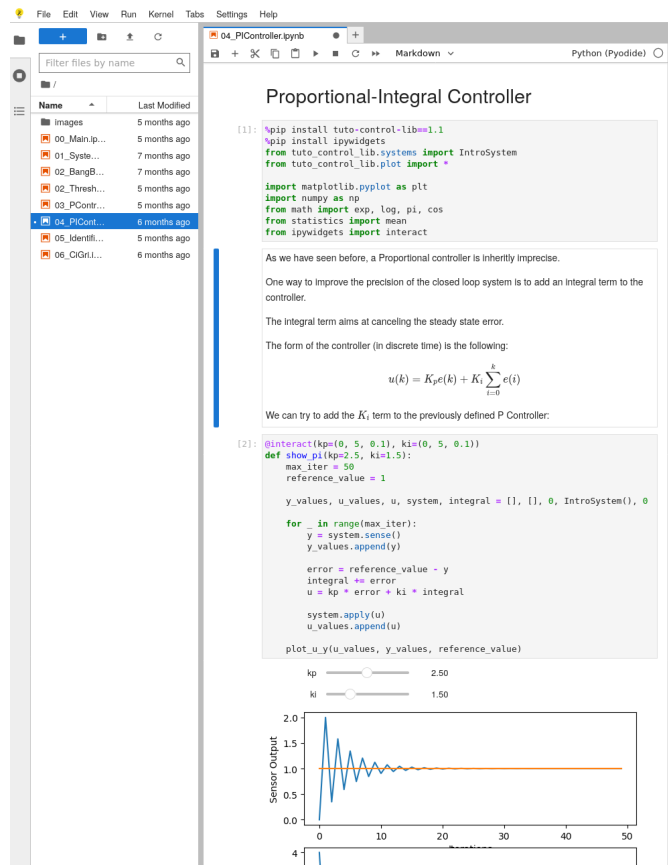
File Edit View Run Kernel Tabs Settings Help

+

Filter files by name

/

| Name | Last Modified |
|---|---|
| images | 5 months ago |
| 00_Main.ip... | 5 months ago |
| 01_Syste... | 7 months ago |
| 02_BangB... | 7 months ago |
| 02_Thresh... | 5 months ago |
| 03_PContr... | 5 months ago |
| 04_PICont... | 6 months ago |
| 05_Identifi... | 5 months ago |
| 06_CiGri.I... | 6 months ago |

04_PIController.ipynb

Markdown

Python (Pyodide)

Proportional-Integral Controller

[1]: %pip install tuto-control-lib==1.1
%pip install ipywidgets
from tuto_control_lib.systems import IntroSystem
from tuto_control_lib.plot import *

import matplotlib.pyplot as plt
import numpy as np
from math import exp, log, pi, cos
from statistics import mean
from ipywidgets import interact

As we have seen before, a Proportional controller is inheritly imprecise.

One way to improve the precision of the closed loop system is to add an integral term to the controller.

The integral term aims at canceling the steady state error.

The form of the controller (in discrete time) is the following:

$u(k) = K_p e(k) + K_i \sum_{i=0}^{k} e(i)$

We can try to add the $K_i$ term to the previously defined P Controller:

[2]: @interact(kp=(0, 5, 0.1), ki=(0, 5, 0.1))
def show_pi(kp=2.5, ki=1.5):
    max_iter = 50
    reference_value = 1

    y_values, u_values, u, system, integral = [], [], 0, IntroSystem(), 0

    for _ in range(max_iter):
        y = system.sense()
        y_values.append(y)

        error = reference_value - y
        integral += error
        u = kp * error + ki * integral

        system.apply(u)
        u_values.append(u)

    plot_u_y(u_values, y_values, reference_value)

kp 2.50

ki 1.50

Sensor Output

2.0
1.5
1.0
0.5
0.0

0 10 20 30 40 50

Iterations

4